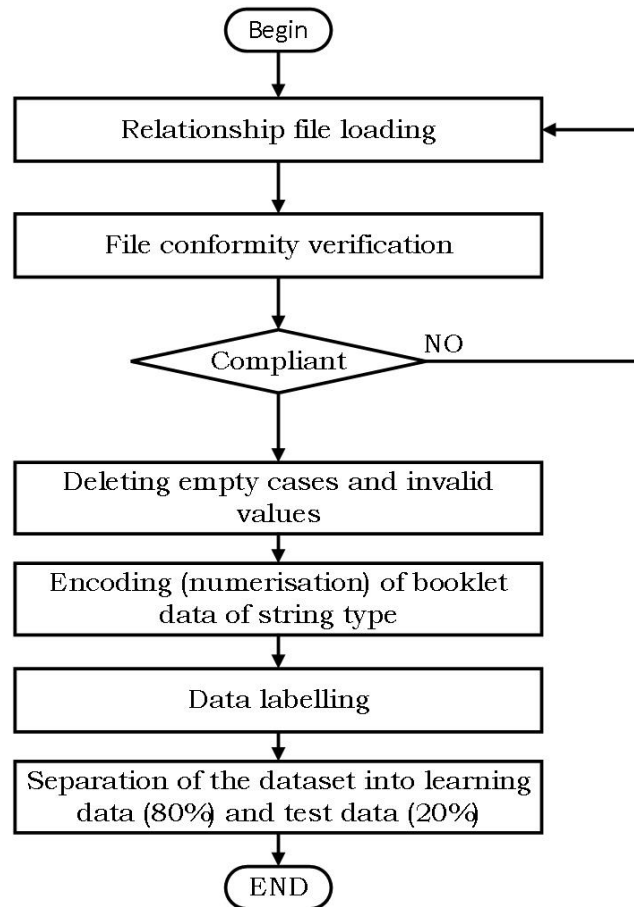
Begin

Relationship file loading

File conformity verification

Compliant

NO

Deleting empty cases and invalid values

Encoding (numerisation) of booklet data of string type

Data labelling

Separation of the dataset into learning data (80%) and test data (20%)

END